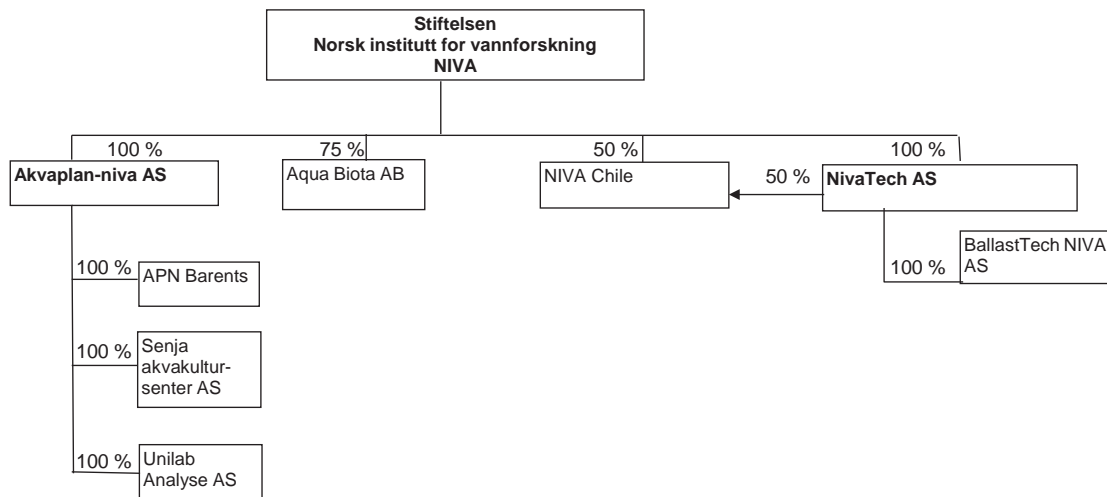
Stiftelsen
Norsk institutt for vannforskning
NIVA

100 %
Akvaplan-niva AS

75 %
Aqua Biota AB

50 %
NIVA Chile

50 %

100 %
NivaTech AS

100 %
BallastTech NIVA AS

100 %
APN Barents

100 %
Senja akvakultur-senter AS

100 %
Unilab Analyse AS